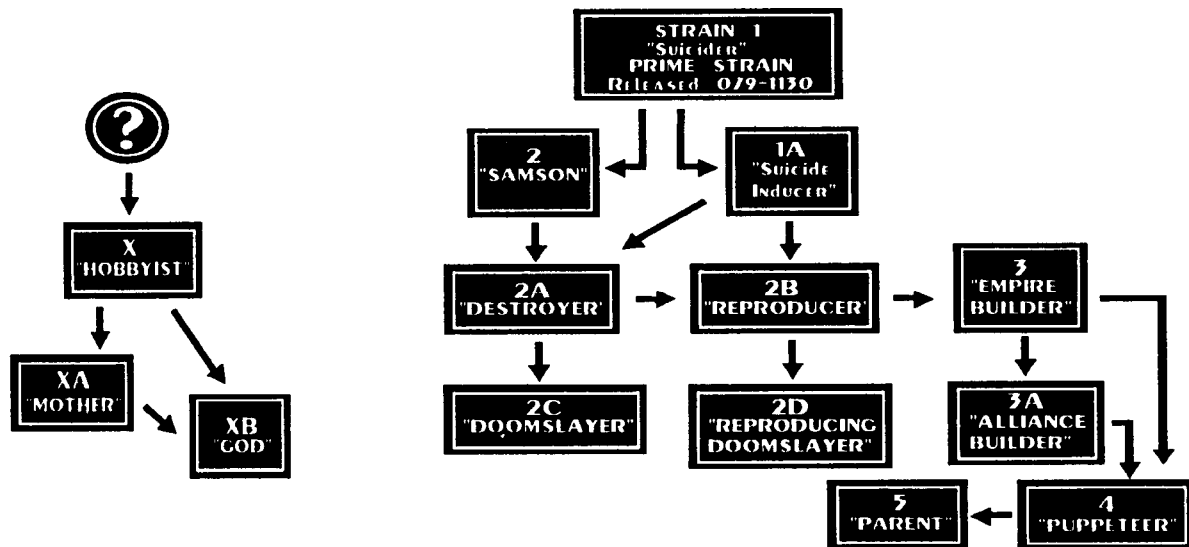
?

X "HOBBYIST"

XA "MOTHER"

XB "GOD"

STRAIN 1 "Suicider" PRIME STRAIN Released 079-1130

2 "SAMSON"

1A "Suicide Inducer"

2A "DESTROYER"

2B "REPRODUCER"

3 "EMPIRE BUILDER"

2C "DOOMSLAYER"

2D "REPRODUCING DOOMSLAYER"

3A "ALLIANCE BUILDER"

5 "PARENT"

4 "PUPPETEER"